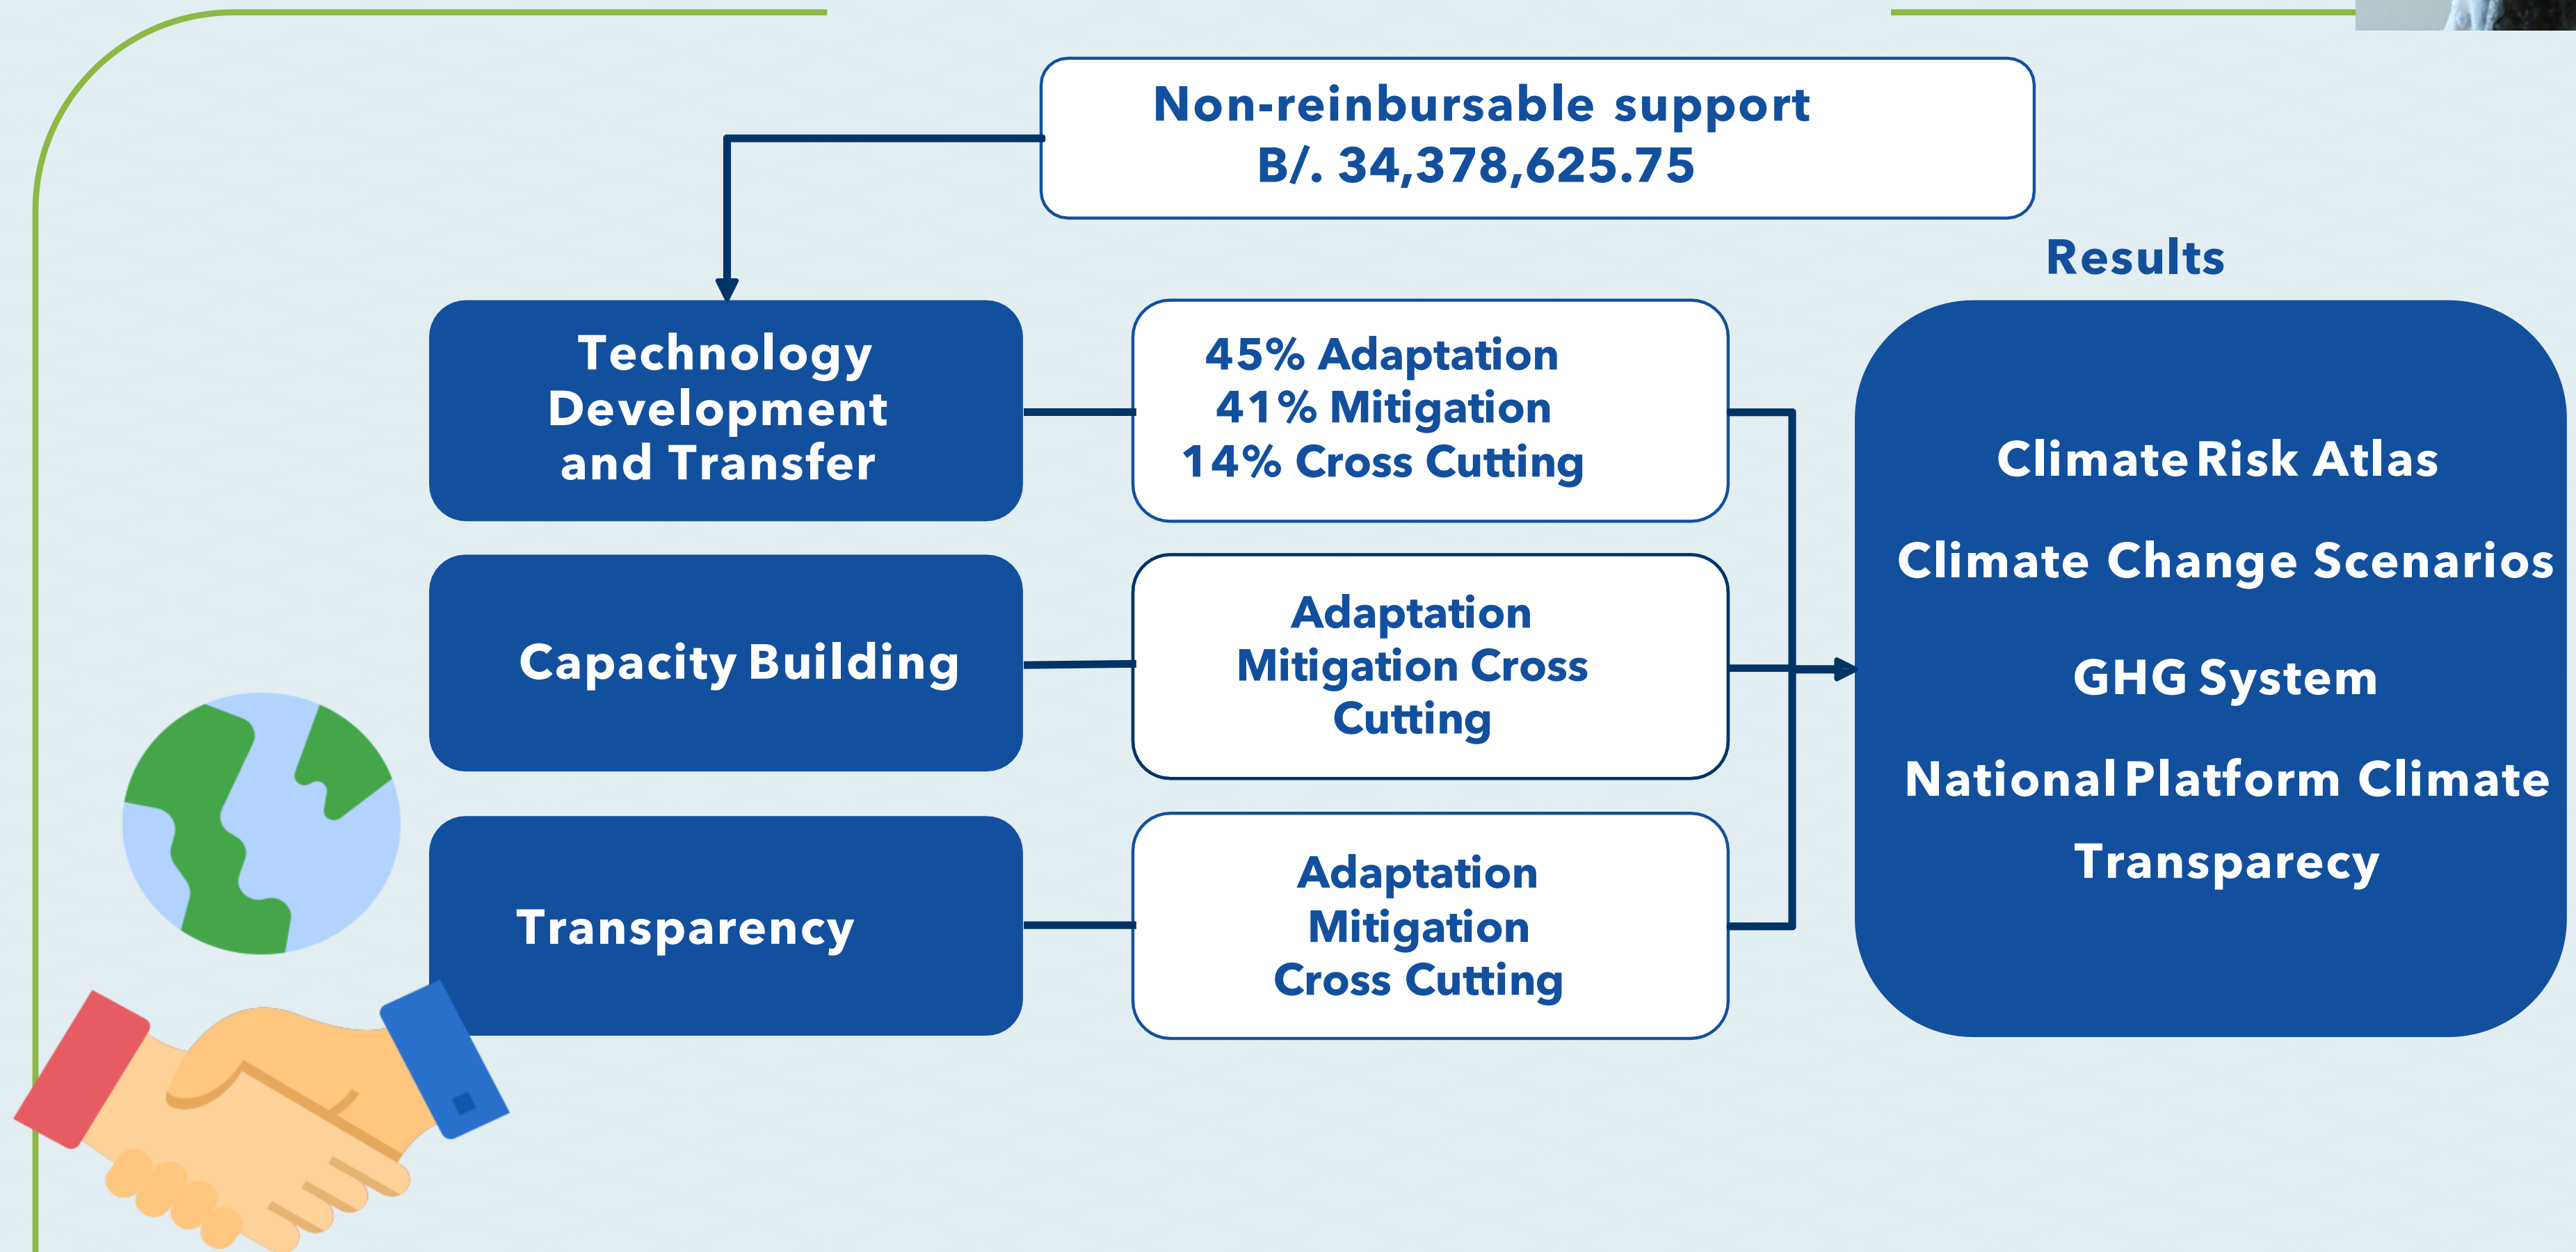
Non-reinbursable support
B/. 34,378,625.75

Technology Development and Transfer

45% Adaptation
41% Mitigation
14% Cross Cutting

Capacity Building

Adaptation
Mitigation Cross Cutting

Transparency

Adaptation
Mitigation
Cross Cutting

Results

Climate Risk Atlas

Climate Change Scenarios

GHG System

National Platform Climate Transparecy